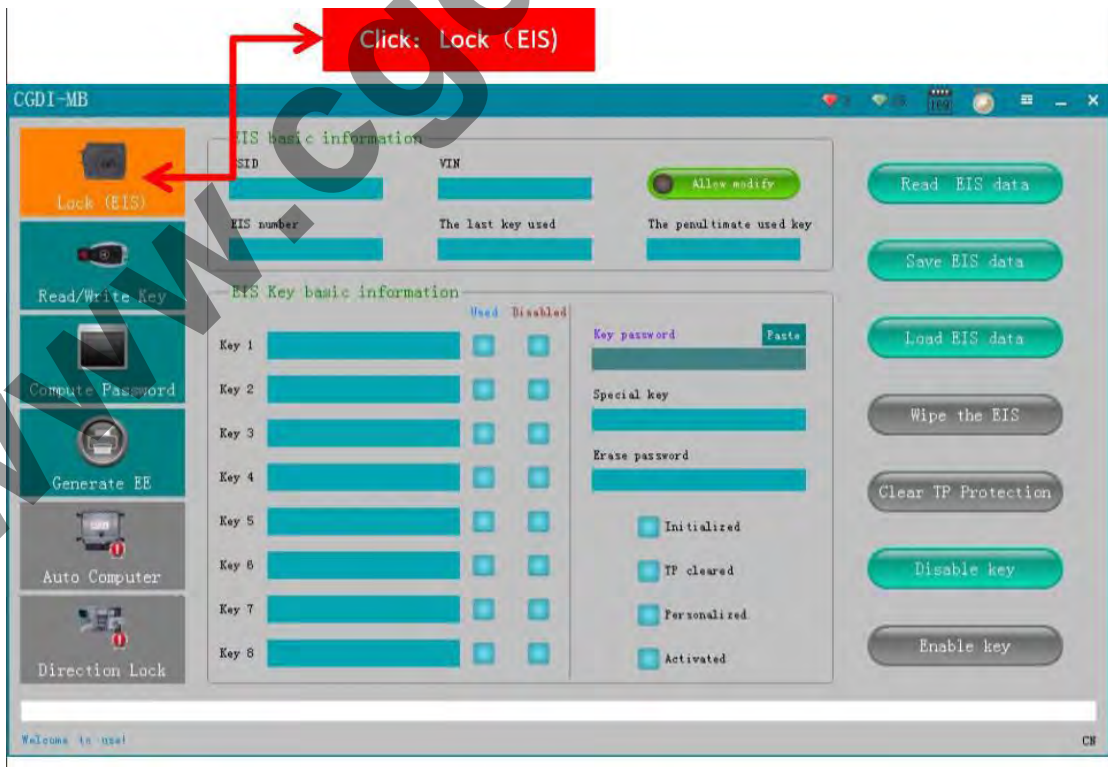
Click: Lock (EIS)

CGDI-MB

Lock (EIS)

Read/Write Key

Compute Password

Generate EE

Auto Computer

Direction Lock

EIS basic information

SSID

VIN

Allow modify

EIS number

The last key used

The penultimate used key

EIS Key basic information

Used

Disabled

Key 1

Key 2

Key 3

Key 4

Key 5

Key 6

Key 7

Key 8

Key password

Paste

Special key

Erase password

Initialized

TP cleared

Personalized

Activated

Read EIS data

Save EIS data

Load EIS data

Wipe the EIS

Clear TP Protection

Disable key

Enable key

Welcome to use!

CN